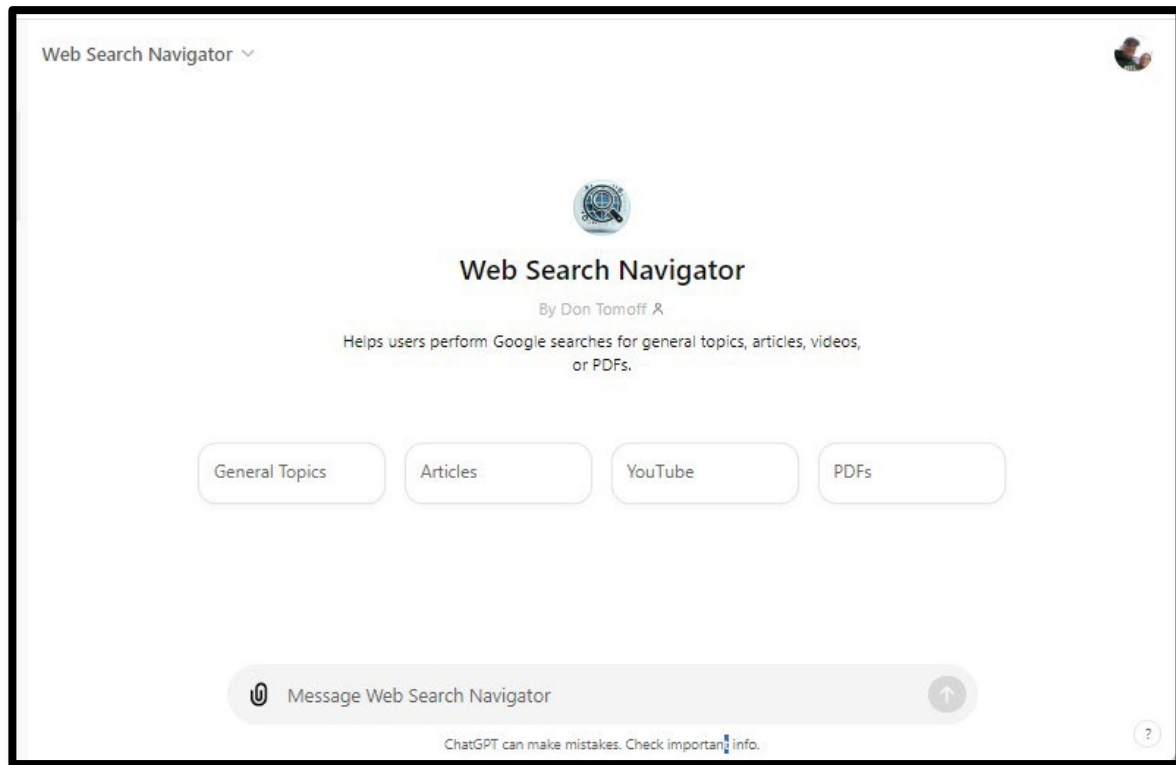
Web Search Navigator

Web Search Navigator

By Don Tomoff

Helps users perform Google searches for general topics, articles, videos, or PDFs.

General Topics

Articles

YouTube

PDFs

Message Web Search Navigator

ChatGPT can make mistakes. Check important info.

?